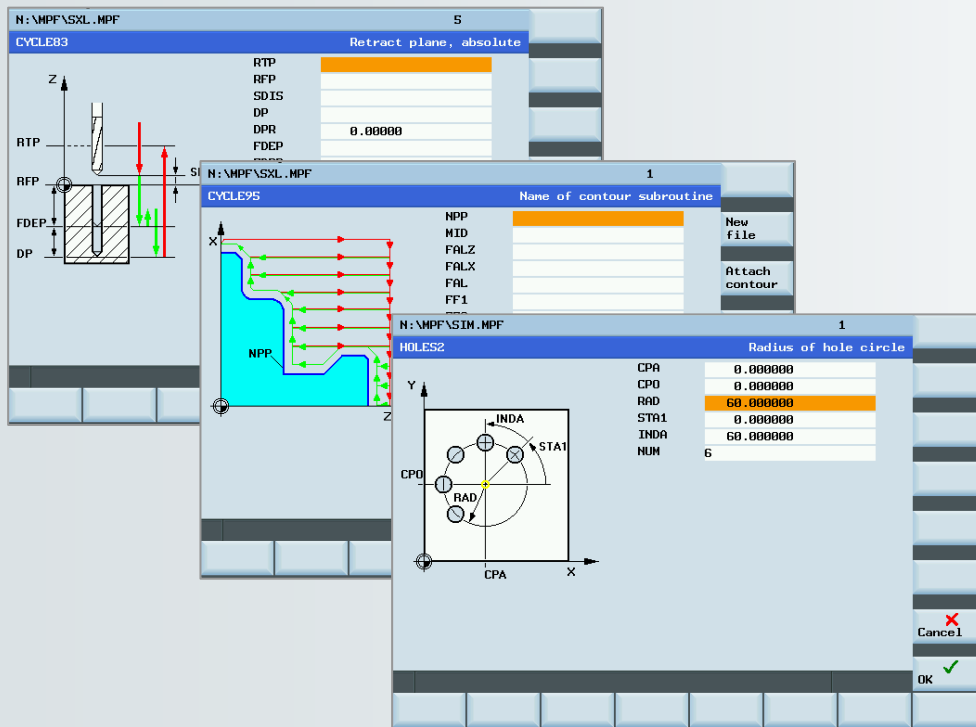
N:\MPF\SXL.MPF 5

CYCLE83 Retract plane, absolute

Z

RTP

RFP

FDEP

DP

SI

| RTP | |
|---|---|
| RFP | |
| SDIS | |
| DP | |
| DPR | 0.00000 |
| FDEP | |

N:\MPF\SXL.MPF 1

CYCLE95 Name of contour subroutine

X

NPP

Z

| NPP | |
|---|---|
| MID | |
| FALZ | |
| FALX | |
| FAL | |
| FF1 | |

New file

Attach contour

N:\MPF\SIM.MPF 1

HOLES2 Radius of hole circle

Y

INDA

STA1

CPO

RAD

CPA

X

| CPA | 0.000000 |
|---|---|
| CPO | 0.000000 |
| RAD | 60.000000 |
| STA1 | 0.000000 |
| INDA | 60.000000 |
| NUM | 6 |

Cancel

OK